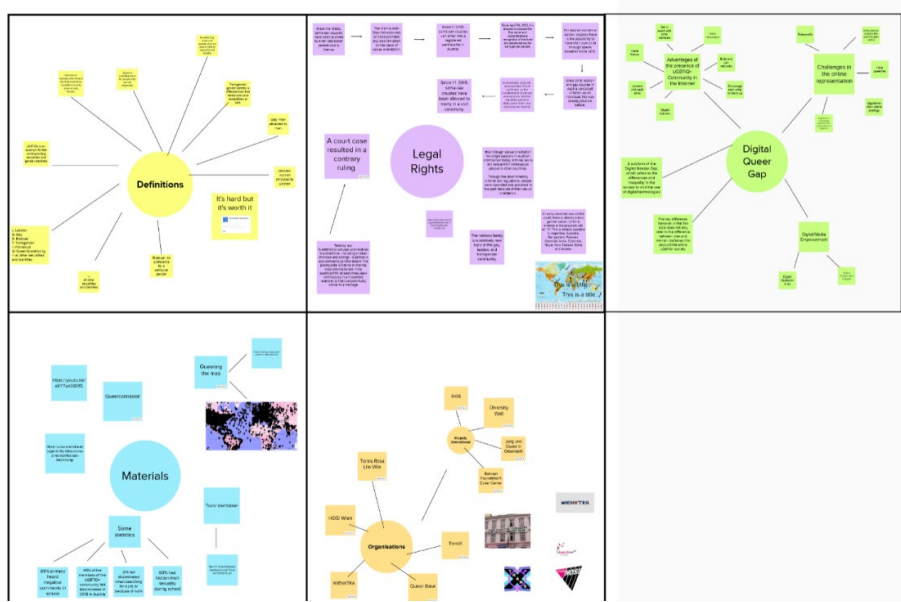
Definitions

It's hard but it's worth it.

Legal Rights

A court case resulted in a contrary ruling

Since 11. 2019, same-sex couples have been allowed to marry in a civil ceremony.

This is a title

Digital Queer Gap

Advantages of the presence of LGBTIQ+ Community in the Internet

Challenges in the online representation

Digital Media Empowerment

Materials

Queermentor

Queering the map

Some statistics

Organisations

Türkis Rosa Lila Villa

HOSI Wien

Queer Base

WIENXTRA

Projekt international

Diversity Wall

MISCHTEN